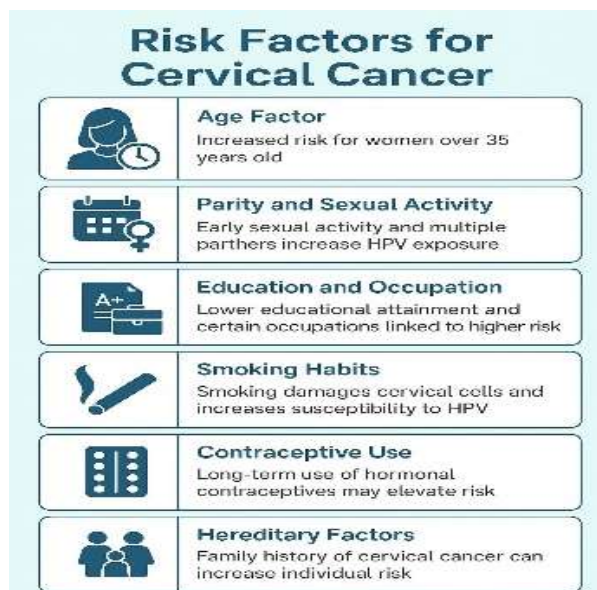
Risk Factors for Cervical Cancer

Age Factor
Increased risk for women over 35 years old

Parity and Sexual Activity
Early sexual activity and multiple parthers increase HPV exposure

A+

Education and Occupation
Lower educational attainment and certain occupations linked to higher risk

Smoking Habits
Smoking damages cervical cells and increases susceptibility to HPV

Contraceptive Use
Long-term use of hormonal contraceptives may elevate risk

Hereditary Factors
Family history of cervical cancer can increase individual risk